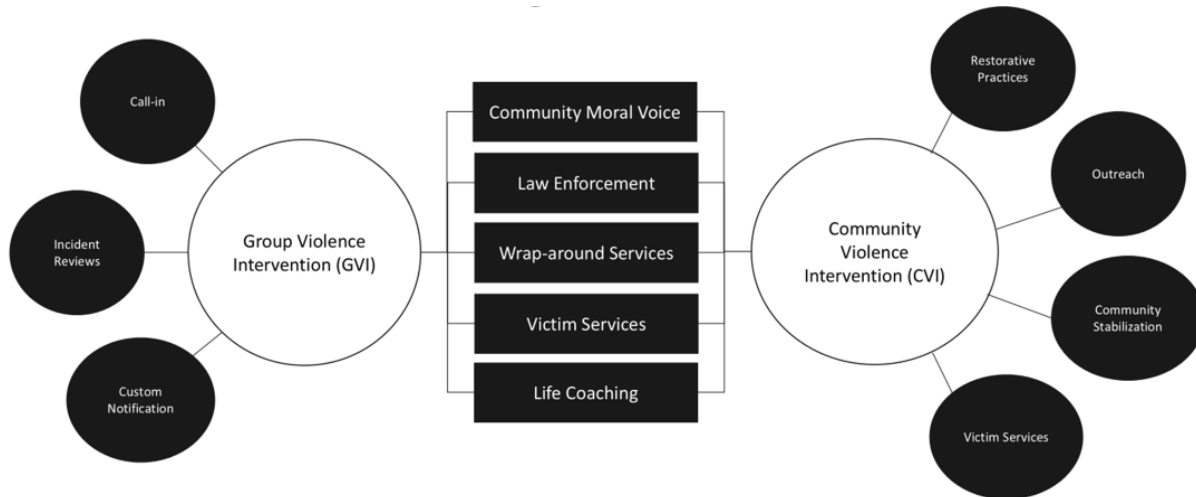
Call-in

Incident Reviews

Custom Notification

Group Violence Intervention (GVI)

Community Moral Voice

Law Enforcement

Wrap-around Services

Victim Services

Life Coaching

Community Violence Intervention (CVI)

Restorative Practices

Outreach

Community Stabilization

Victim Services